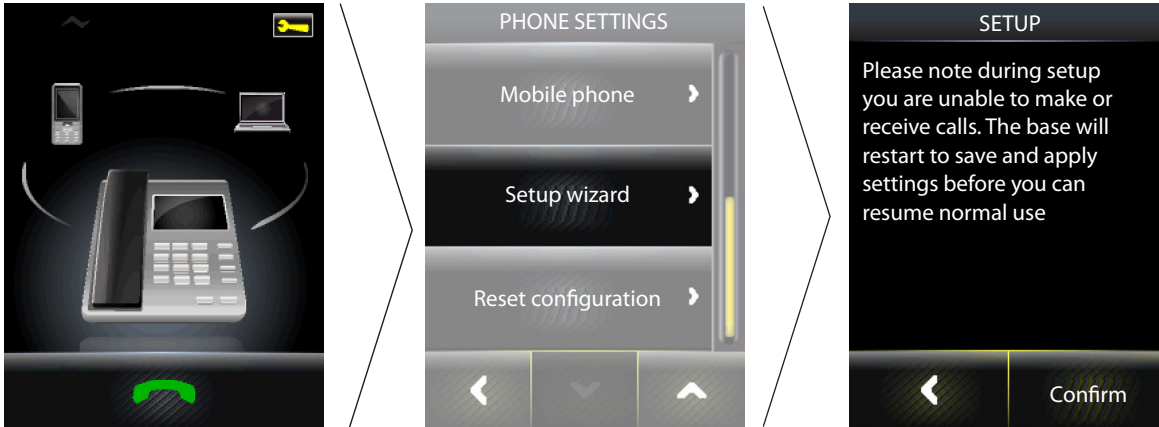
PHONE SETTINGS

Mobile phone

Setup wizard

Reset configuration

SETUP

Please note during setup you are unable to make or receive calls. The base will restart to save and apply settings before you can resume normal use

Confirm